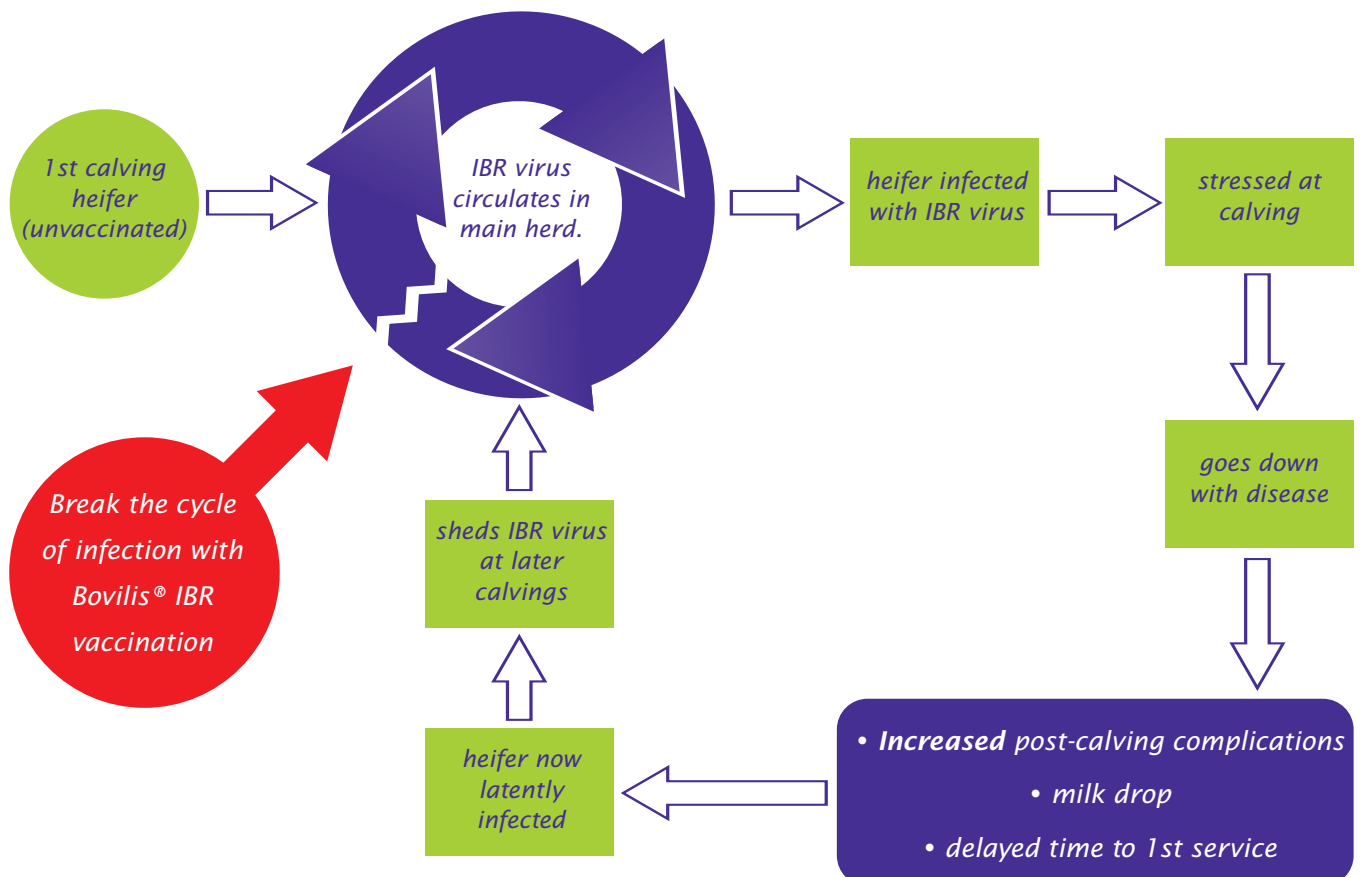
1st calving heifer (unvaccinated)

IBR virus circulates in main herd.

heifer infected with IBR virus

stressed at calving

goes down with disease

• Increased post-calving complications
• milk drop
• delayed time to 1st service

heifer now latently infected

sheds IBR virus at later calvings

Break the cycle of infection with Bovilis® IBR vaccination